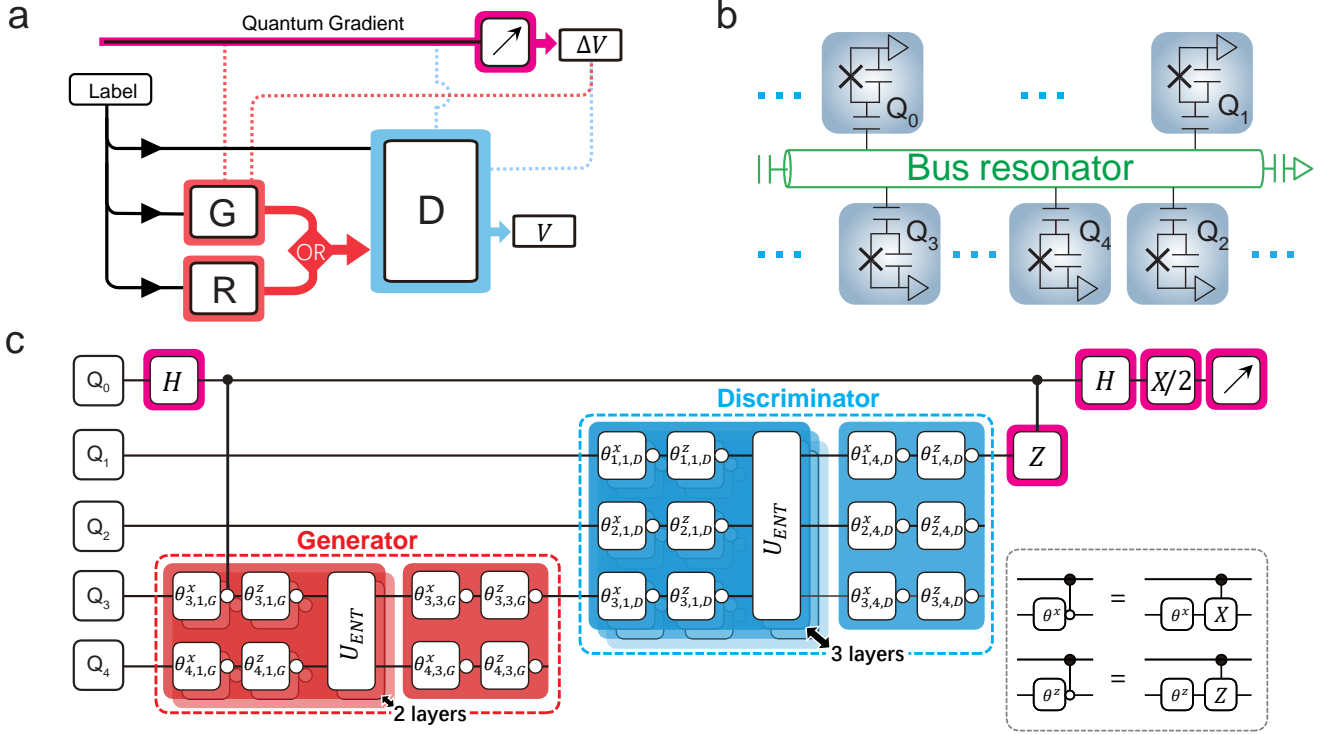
a

Quantum Gradient

$\Delta V$

Label

G

R

OR

D

$V$

b

$Q_0$

$Q_1$

Bus resonator

$Q_3$

$Q_4$

$Q_2$

c

$Q_0$

$H$

$H$

$X/2$

$Q_1$

$Q_2$

$Q_3$

$Q_4$

Discriminator

$\theta^x_{1,1,D}$ $\theta^z_{1,1,D}$

$\theta^x_{2,1,D}$ $\theta^z_{2,1,D}$

$\theta^x_{3,1,D}$ $\theta^z_{3,1,D}$

$U_{ENT}$

$\theta^x_{1,4,D}$ $\theta^z_{1,4,D}$

$\theta^x_{2,4,D}$ $\theta^z_{2,4,D}$

$\theta^x_{3,4,D}$ $\theta^z_{3,4,D}$

$Z$

3 layers

Generator

$\theta^x_{3,1,G}$ $\theta^z_{3,1,G}$

$\theta^x_{4,1,G}$ $\theta^z_{4,1,G}$

$U_{ENT}$

$\theta^x_{3,3,G}$ $\theta^z_{3,3,G}$

$\theta^x_{4,3,G}$ $\theta^z_{4,3,G}$

2 layers

$\theta^x$ = $\theta^x$ $X$

$\theta^z$ = $\theta^z$ $Z$